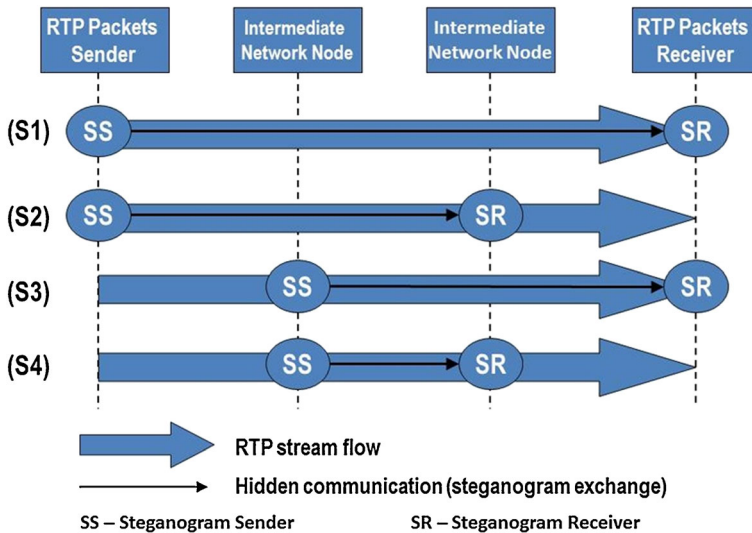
RTP Packets Sender

Intermediate Network Node

Intermediate Network Node

RTP Packets Receiver

(S1) SS SR

(S2) SS SR

(S3) SS SR

(S4) SS SR

RTP stream flow

Hidden communication (steganogram exchange)

SS – Steganogram Sender

SR – Steganogram Receiver